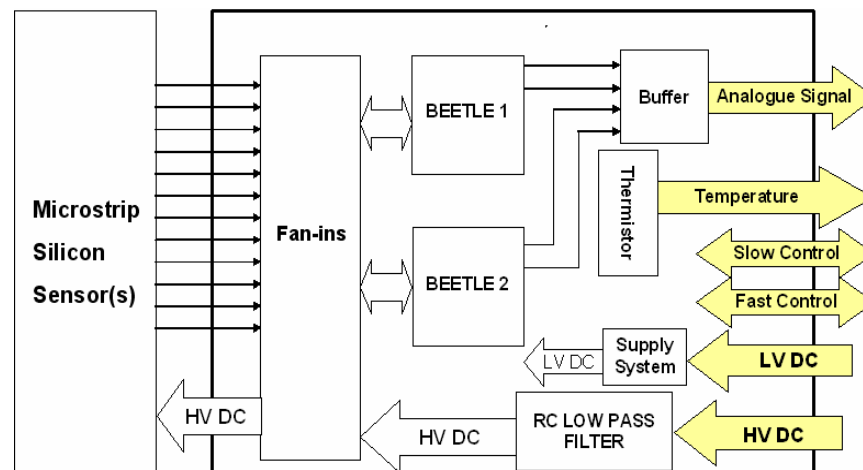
Microstrip Silicon Sensor(s)

Fan-ins

BEETLE 1

BEETLE 2

Buffer

Analogue Signal

Thermistor

Temperature

Slow Control

Fast Control

Supply System

LV DC

LV DC

HV DC

HV DC

RC LOW PASS FILTER

HV DC